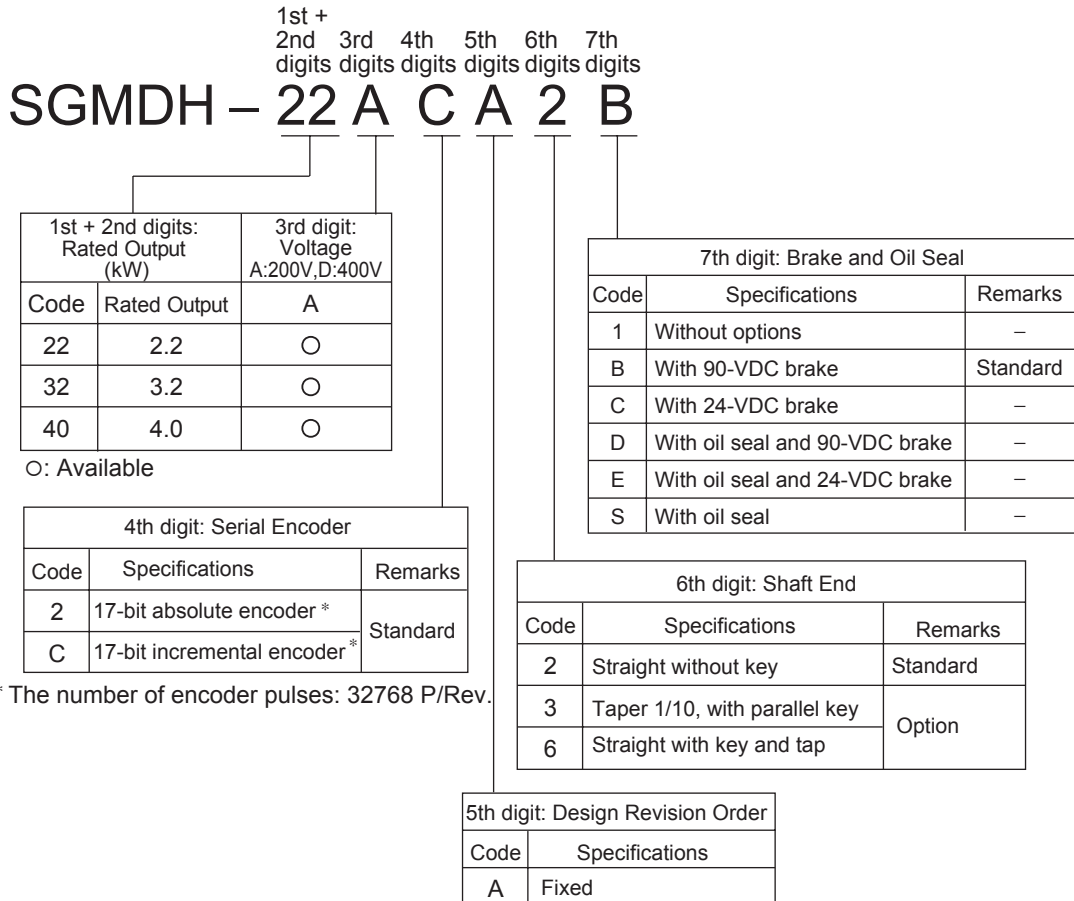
1st + 2nd digits | 3rd digits | 4th digits | 5th digits | 6th digits | 7th digits

SGMDH – 22 A C A 2 B

| 1st + 2nd digits: Rated Output (kW) | | 3rd digit: Voltage A:200V,D:400V |
|---|---|---|
| Code | Rated Output | A |
| 22 | 2.2 | ○ |
| 32 | 3.2 | ○ |
| 40 | 4.0 | ○ |

○: Available

| 7th digit: Brake and Oil Seal | | |
|---|---|---|
| Code | Specifications | Remarks |
| 1 | Without options | – |
| B | With 90-VDC brake | Standard |
| C | With 24-VDC brake | – |
| D | With oil seal and 90-VDC brake | – |
| E | With oil seal and 24-VDC brake | – |
| S | With oil seal | – |

| 4th digit: Serial Encoder | | |
|---|---|---|
| Code | Specifications | Remarks |
| 2 | 17-bit absolute encoder * | Standard |
| C | 17-bit incremental encoder * | Standard |

* The number of encoder pulses: 32768 P/Rev.

| 6th digit: Shaft End | | |
|---|---|---|
| Code | Specifications | Remarks |
| 2 | Straight without key | Standard |
| 3 | Taper 1/10, with parallel key | Option |
| 6 | Straight with key and tap | Option |

| 5th digit: Design Revision Order | |
|---|---|
| Code | Specifications |
| A | Fixed |